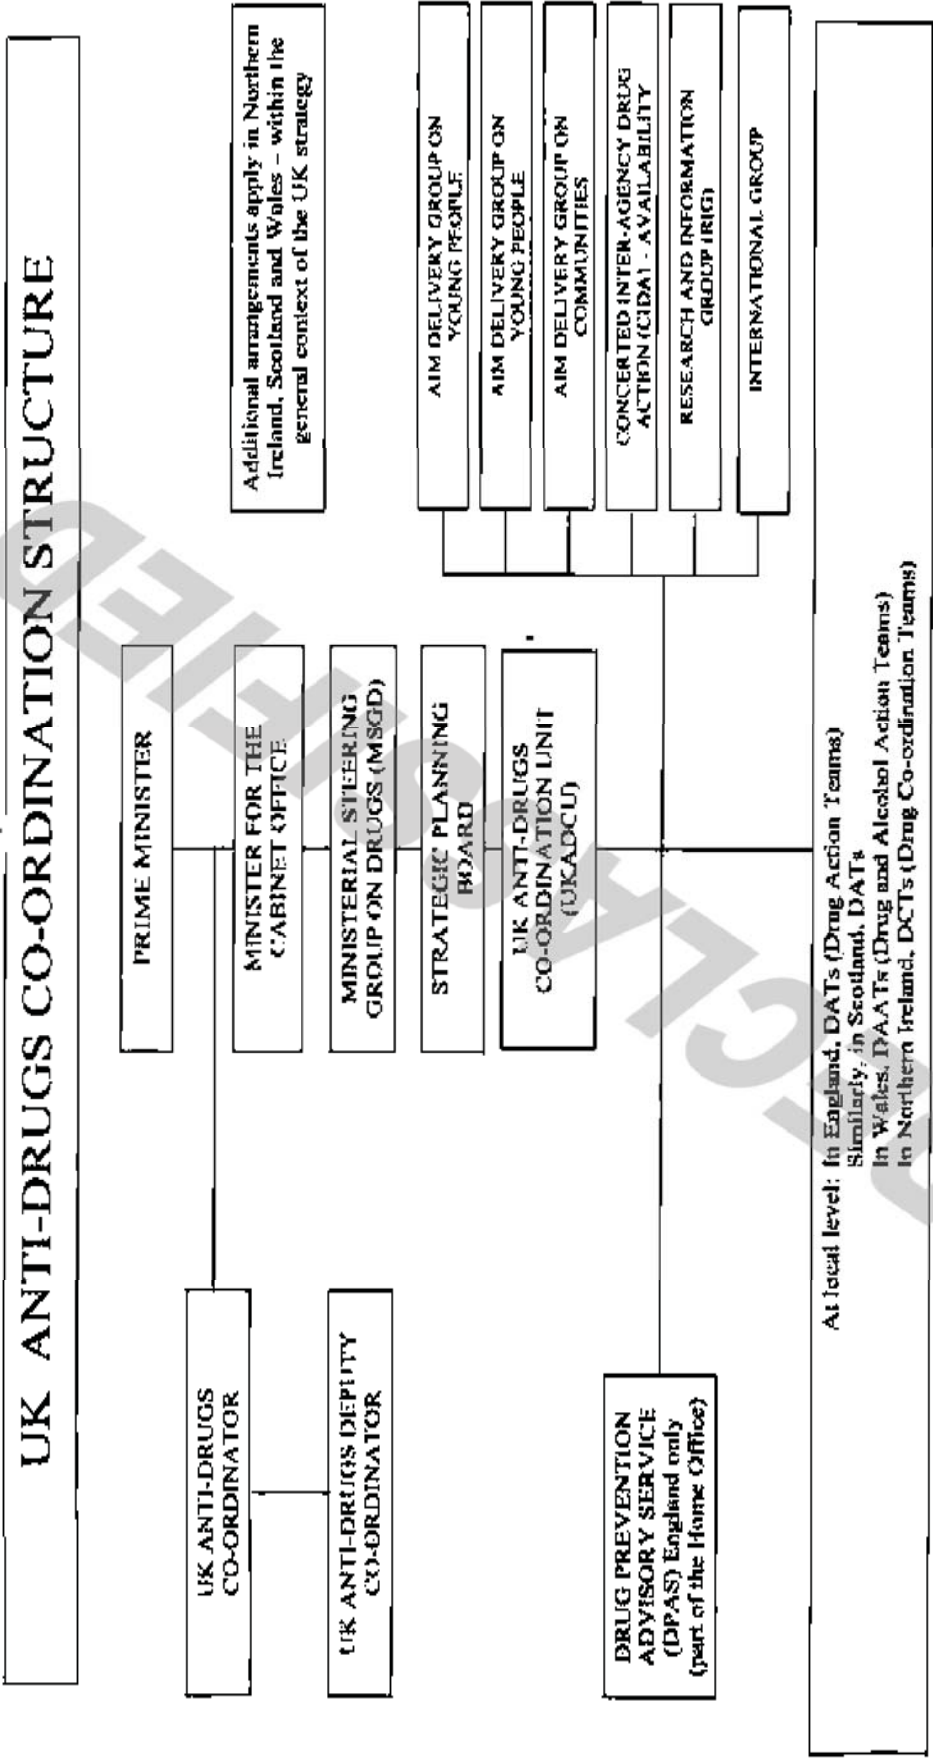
UK ANTI-DRUGS CO-ORDINATION STRUCTURE

PRIME MINISTER

MINISTER FOR THE CABINET OFFICE

MINISTERIAL STEERING GROUP ON DRUGS (MSGD)

STRATEGIC PLANNING BOARD

UK ANTI-DRUGS CO-ORDINATION UNIT (UKADCU)

UK ANTI-DRUGS CO-ORDINATOR

UK ANTI-DRUGS DEPUTY CO-ORDINATOR

Additional arrangements apply in Northern Ireland, Scotland and Wales – within the general context of the UK strategy

AIM DELIVERY GROUP ON YOUNG PEOPLE

AIM DELIVERY GROUP ON YOUNG PEOPLE

AIM DELIVERY GROUP ON COMMUNITIES

CONCERTED INTER-AGENCY DRUG ACTION (CIDA) - AVAILABILITY

RESEARCH AND INFORMATION GROUP (RIG)

INTERNATIONAL GROUP

DRUG PREVENTION ADVISORY SERVICE (DPAS) England only (part of the Home Office)

At local level: In England, DATs (Drug Action Teams)
Similarly, in Scotland, DATs
In Wales, DAATs (Drug and Alcohol Action Teams)
In Northern Ireland, DCTs (Drug Co-ordination Teams)